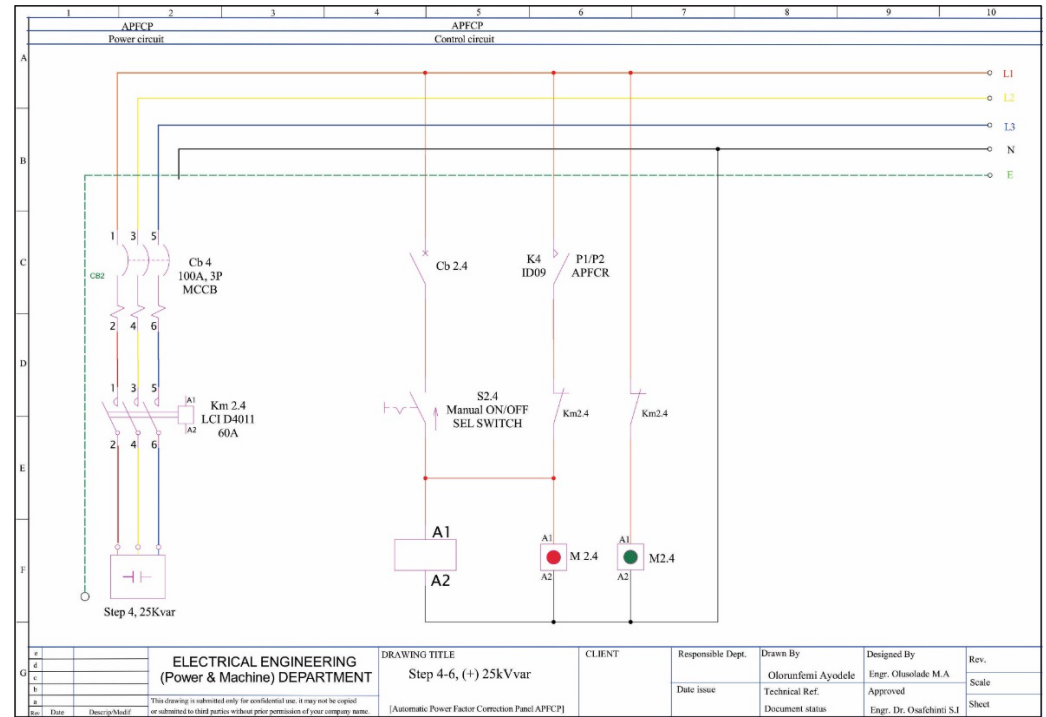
1 2 3 4 5 6 7 8 9 10

APFCP
Power circuit

APFCP
Control circuit

A
B
C
D
E
F
G

L1
L2
L3
N
E

1 3 5
CB2
Cb 4
100A, 3P
MCCB
2 4 6

1 3 5
A1
Km 2.4
LCI D4011
60A
A2
2 4 6

Step 4, 25Kvar

Cb 2.4

K4
ID09

P1/P2
APFCR

S2.4
Manual ON/OFF
SEL SWITCH

Km2.4

Km2.4

A1
A2

A1
M 2.4
A2

A1
M2.4
A2

e
d
c
b
a
Rev Date Descrip/Modif

ELECTRICAL ENGINEERING
(Power & Machine) DEPARTMENT

This drawing is submitted only for confidential use. it may not be copied or submitted to third parties without prior permission of your company name.

DRAWING TITLE
Step 4-6, (+) 25kVvar
[Automatic Power Factor Correction Panel APFCP]

CLIENT

Responsible Dept.

Date issue

Drawn By
Olorunfemi Ayodele
Technical Ref.
Document status

Designed By
Engr. Olusolade M.A
Approved
Engr. Dr. Osafehinti S.I

Rev.
Scale
Sheet